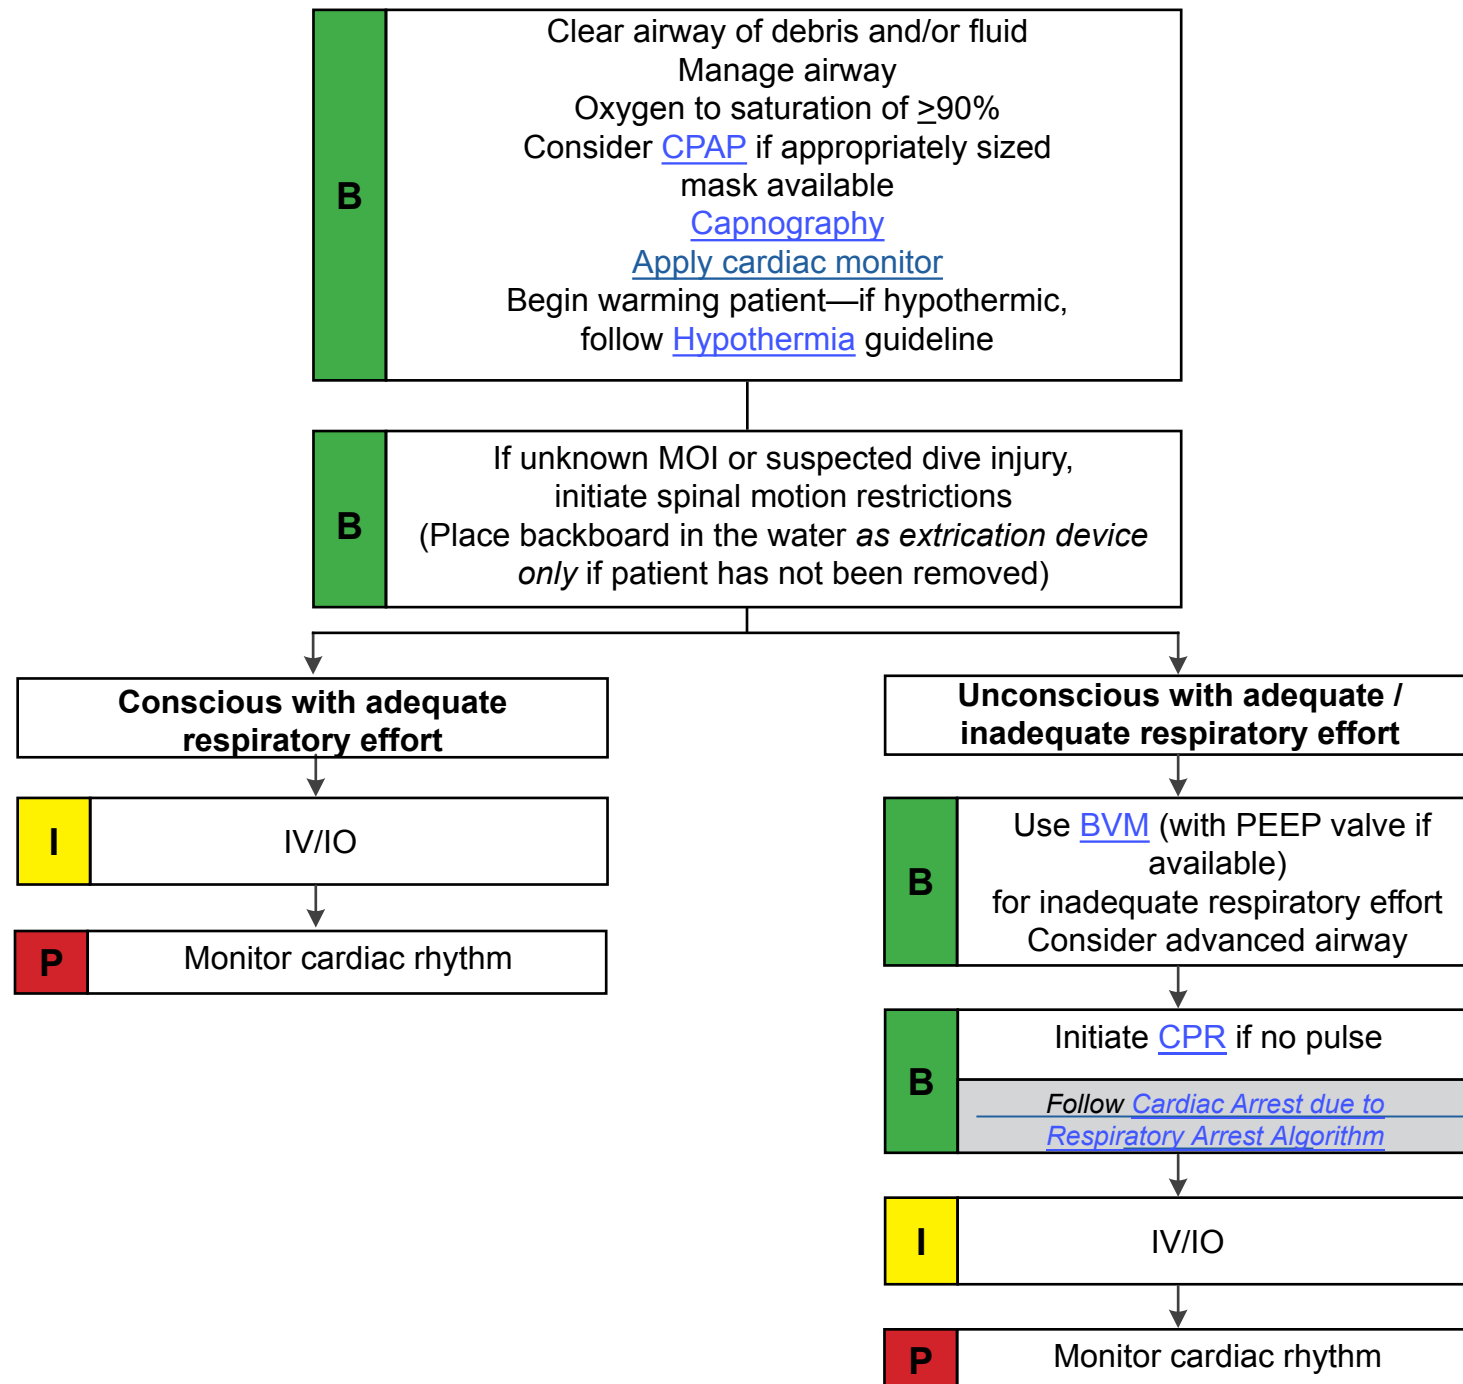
B

Clear airway of debris and/or fluid
Manage airway
Oxygen to saturation of $\geq$90%
Consider CPAP if appropriately sized mask available
Capnography
Apply cardiac monitor
Begin warming patient—if hypothermic, follow Hypothermia guideline

B

If unknown MOI or suspected dive injury, initiate spinal motion restrictions
(Place backboard in the water *as extrication device only* if patient has not been removed)

Conscious with adequate respiratory effort

I

IV/IO

P

Monitor cardiac rhythm

Unconscious with adequate / inadequate respiratory effort

B

Use BVM (with PEEP valve if available)
for inadequate respiratory effort
Consider advanced airway

B

Initiate CPR if no pulse

*Follow Cardiac Arrest due to Respiratory Arrest Algorithm*

I

IV/IO

P

Monitor cardiac rhythm